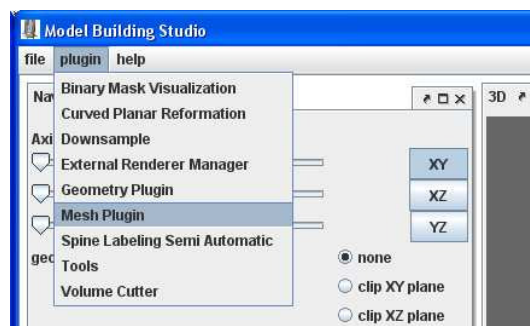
Model Building Studio

file plugin help

Binary Mask Visualization
Curved Planar Reformation
Downsample
External Renderer Manager
Geometry Plugin
Mesh Plugin
Spine Labeling Semi Automatic
Tools
Volume Cutter

Na
Axi
geo

XY
XZ
YZ

none
clip XY plane
clip XZ plane

3D